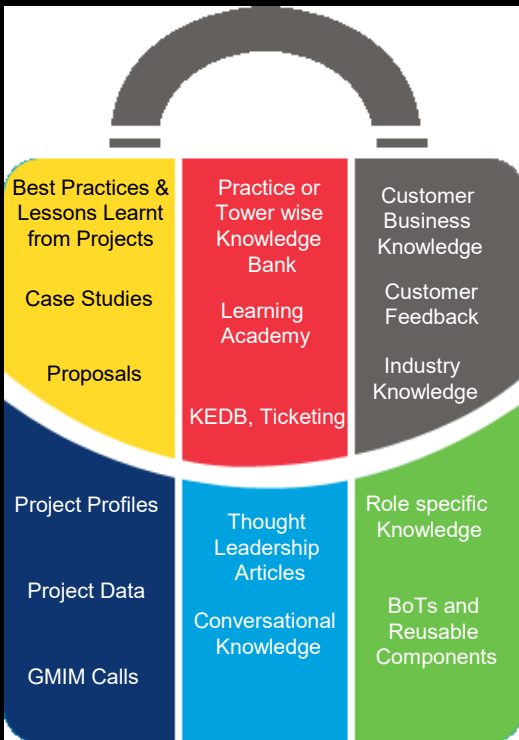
Best Practices & Lessons Learnt from Projects

Case Studies

Proposals

Practice or Tower wise Knowledge Bank

Learning Academy

KEDB, Ticketing

Customer Business Knowledge

Customer Feedback

Industry Knowledge

Project Profiles

Project Data

GMIM Calls

Thought Leadership Articles

Conversational Knowledge

Role specific Knowledge

BoTs and Reusable Components